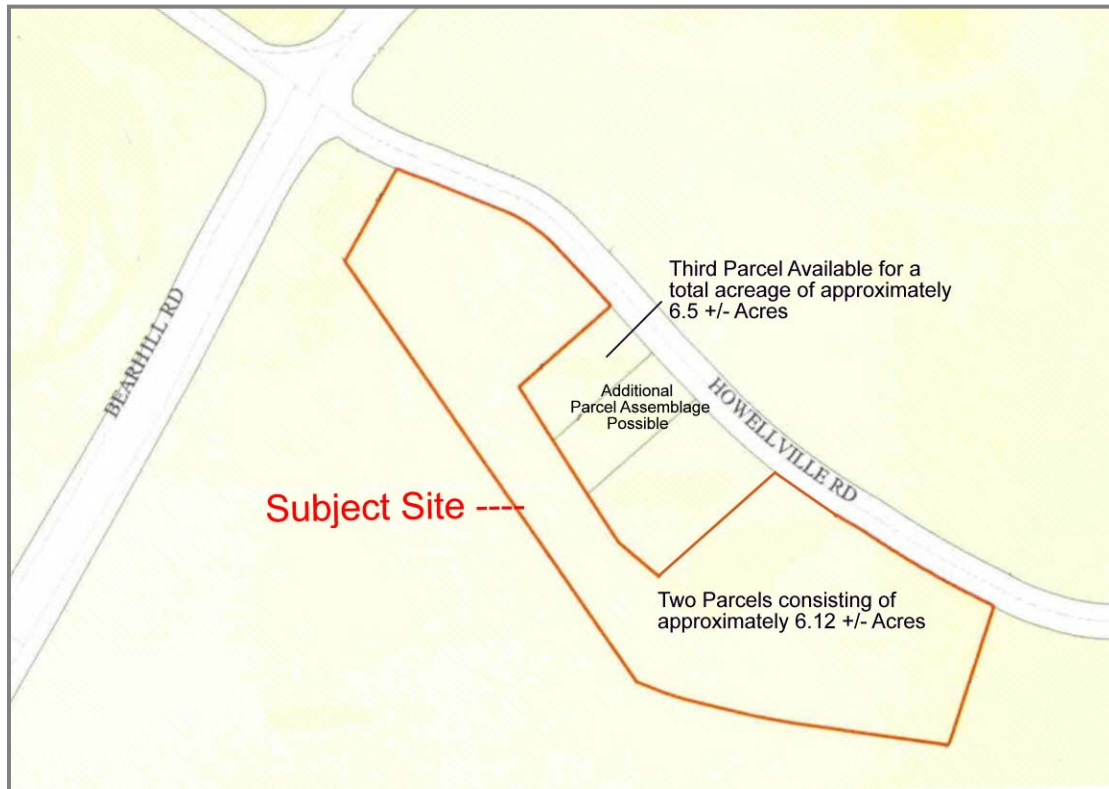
BEARHILL RD

Third Parcel Available for a total acreage of approximately 6.5 +/- Acres

Additional Parcel Assemblage Possible

HOWELLVILLE RD

Subject Site ----

Two Parcels consisting of approximately 6.12 +/- Acres